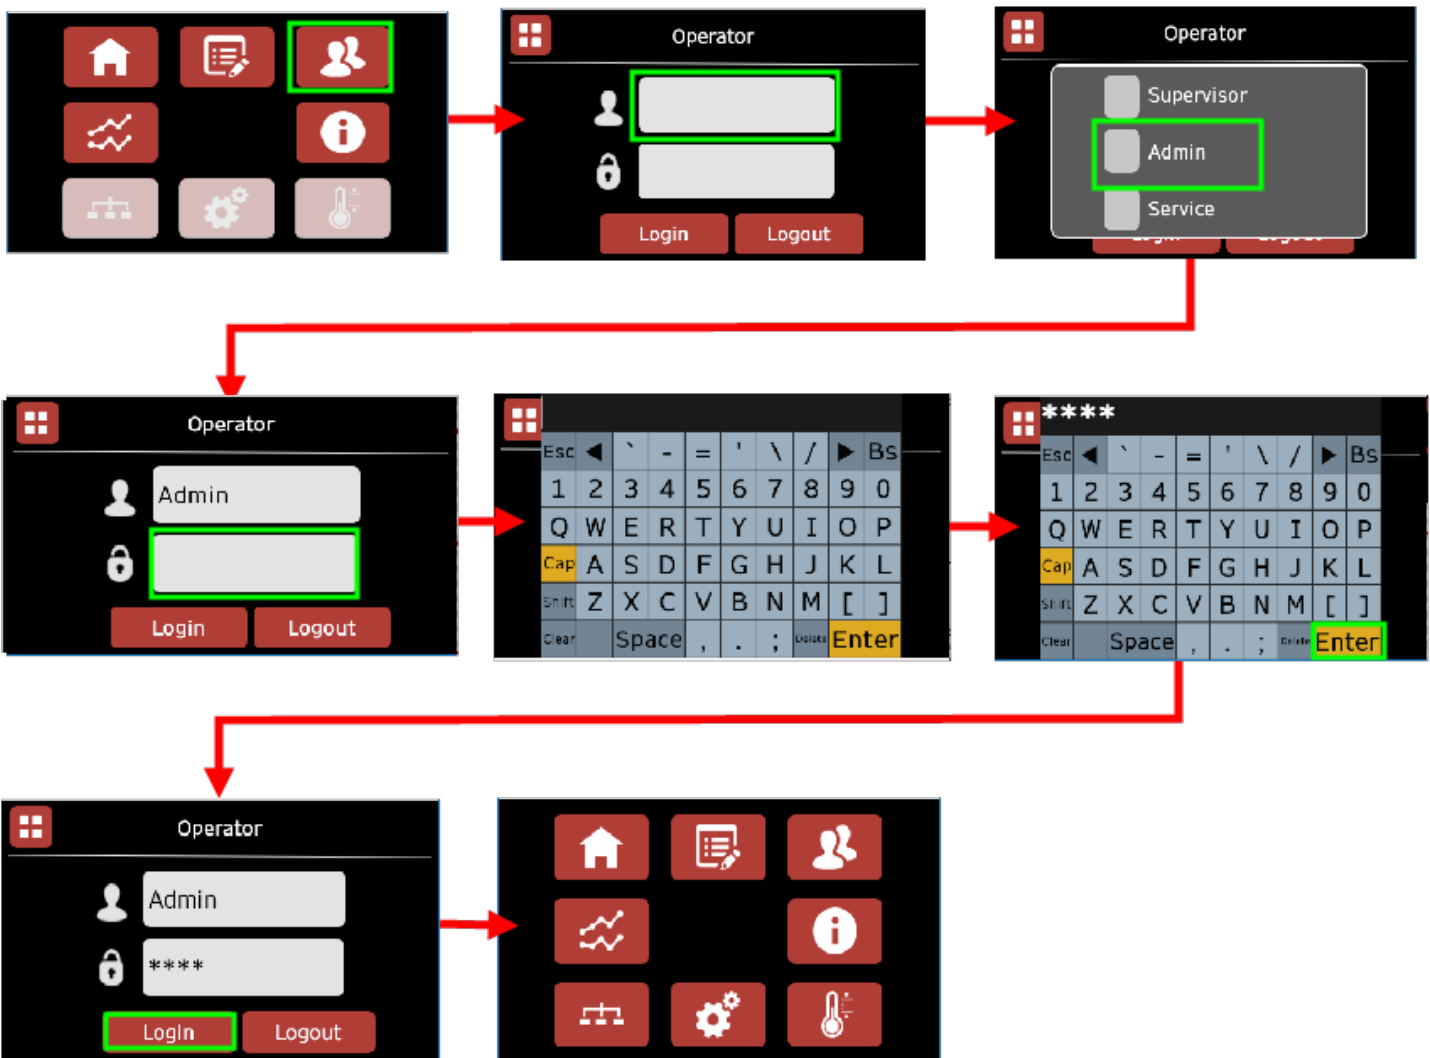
Operator

Login Logout

Operator

Supervisor

Admin

Service

Operator

Admin

Login Logout

| Esc | ◀ | ` | - | = | ' | \ | / | ▶ | Bs |
|---|---|---|---|---|---|---|---|---|---|
| 1 | 2 | 3 | 4 | 5 | 6 | 7 | 8 | 9 | 0 |
| Q | W | E | R | T | Y | U | I | O | P |
| Cap | A | S | D | F | G | H | J | K | L |
| Shift | Z | X | C | V | B | N | M | [ | ] |
| Clear | Space | , | . | ; | Delete | Enter | | | |

****

| Esc | ◀ | ` | - | = | ' | \ | / | ▶ | Bs |
|---|---|---|---|---|---|---|---|---|---|
| 1 | 2 | 3 | 4 | 5 | 6 | 7 | 8 | 9 | 0 |
| Q | W | E | R | T | Y | U | I | O | P |
| Cap | A | S | D | F | G | H | J | K | L |
| Shift | Z | X | C | V | B | N | M | [ | ] |
| Clear | Space | , | . | ; | Delete | Enter | | | |

Operator

Admin

****

Login Logout